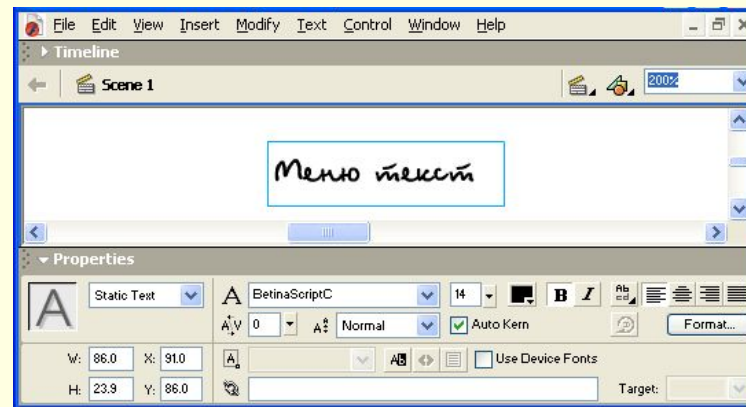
File Edit View Insert Modify Text Control Window Help

Timeline

Scene 1

200%

Меню текст

Properties

A

Static Text

BetinaScriptC

14

B I

0

Normal

Auto Kern

Format...

W: 86.0 X: 91.0

H: 23.9 Y: 86.0

Use Device Fonts

Target: